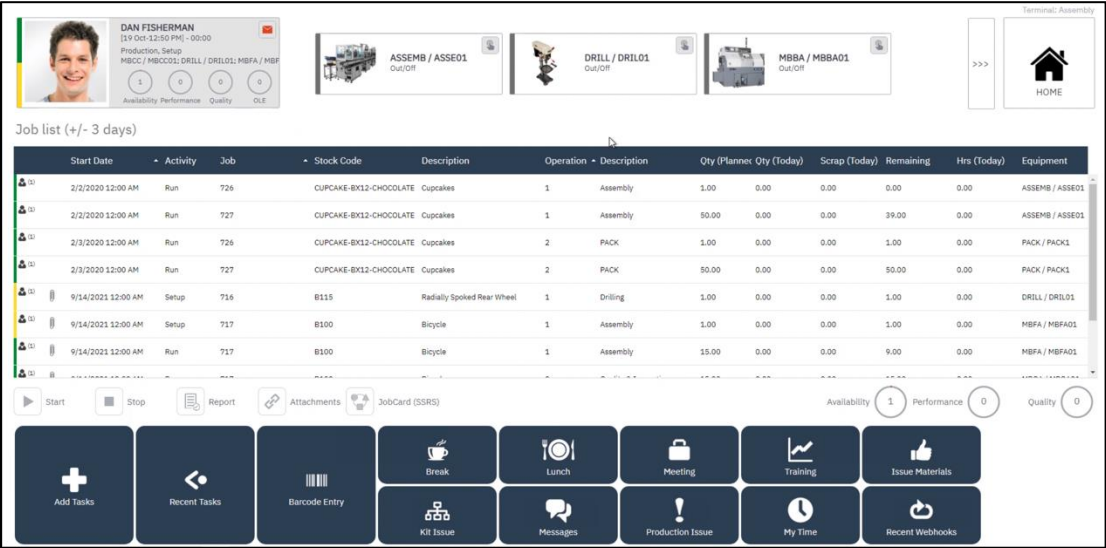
Terminal: Assembly

DAN FISHERMAN
[19 Oct-12:50 PM] - 00:00
Production, Setup
MBCC / MBCC01: DRILL / DRIL01: MBFA / MBF

1 Availability
0 Performance
0 Quality
0 OLE

ASSEMB / ASSE01
Out/Off

DRILL / DRIL01
Out/Off

MBBA / MBBA01
Out/Off

>>>

HOME

Job list (+/- 3 days)

| | Start Date | Activity | Job | Stock Code | Description | Operation | Description | Qty (Plannec | Qty (Today) | Scrap (Today) | Remaining | Hrs (Today) | Equipment |
|---|---|---|---|---|---|---|---|---|---|---|---|---|---|
| (1) | 2/2/2020 12:00 AM | Run | 726 | CUPCAKE-BX12-CHOCOLATE | Cupcakes | 1 | Assembly | 1.00 | 0.00 | 0.00 | 0.00 | 0.00 | ASSEMB / ASSE01 |
| (1) | 2/2/2020 12:00 AM | Run | 727 | CUPCAKE-BX12-CHOCOLATE | Cupcakes | 1 | Assembly | 50.00 | 0.00 | 0.00 | 39.00 | 0.00 | ASSEMB / ASSE01 |
| (1) | 2/3/2020 12:00 AM | Run | 726 | CUPCAKE-BX12-CHOCOLATE | Cupcakes | 2 | PACK | 1.00 | 0.00 | 0.00 | 1.00 | 0.00 | PACK / PACK1 |
| (1) | 2/3/2020 12:00 AM | Run | 727 | CUPCAKE-BX12-CHOCOLATE | Cupcakes | 2 | PACK | 50.00 | 0.00 | 0.00 | 50.00 | 0.00 | PACK / PACK1 |
| (1) | 9/14/2021 12:00 AM | Setup | 716 | B115 | Radially Spoked Rear Wheel | 1 | Drilling | 1.00 | 0.00 | 0.00 | 0.00 | 0.00 | DRILL / DRIL01 |
| (1) | 9/14/2021 12:00 AM | Setup | 717 | B100 | Bicycle | 1 | Assembly | 1.00 | 0.00 | 0.00 | 1.00 | 0.00 | MBFA / MBFA01 |
| (1) | 9/14/2021 12:00 AM | Run | 717 | B100 | Bicycle | 1 | Assembly | 15.00 | 0.00 | 0.00 | 9.00 | 0.00 | MBFA / MBFA01 |
| (1) | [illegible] | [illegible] | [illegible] | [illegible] | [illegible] | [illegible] | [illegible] | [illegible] | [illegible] | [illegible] | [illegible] | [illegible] | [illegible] |

Start Stop Report Attachments JobCard (SSRS)

Availability 1 Performance 0 Quality 0

Add Tasks
Recent Tasks
Barcode Entry
Break
Lunch
Meeting
Training
Issue Materials
Kit Issue
Messages
Production Issue
My Time
Recent Webhooks